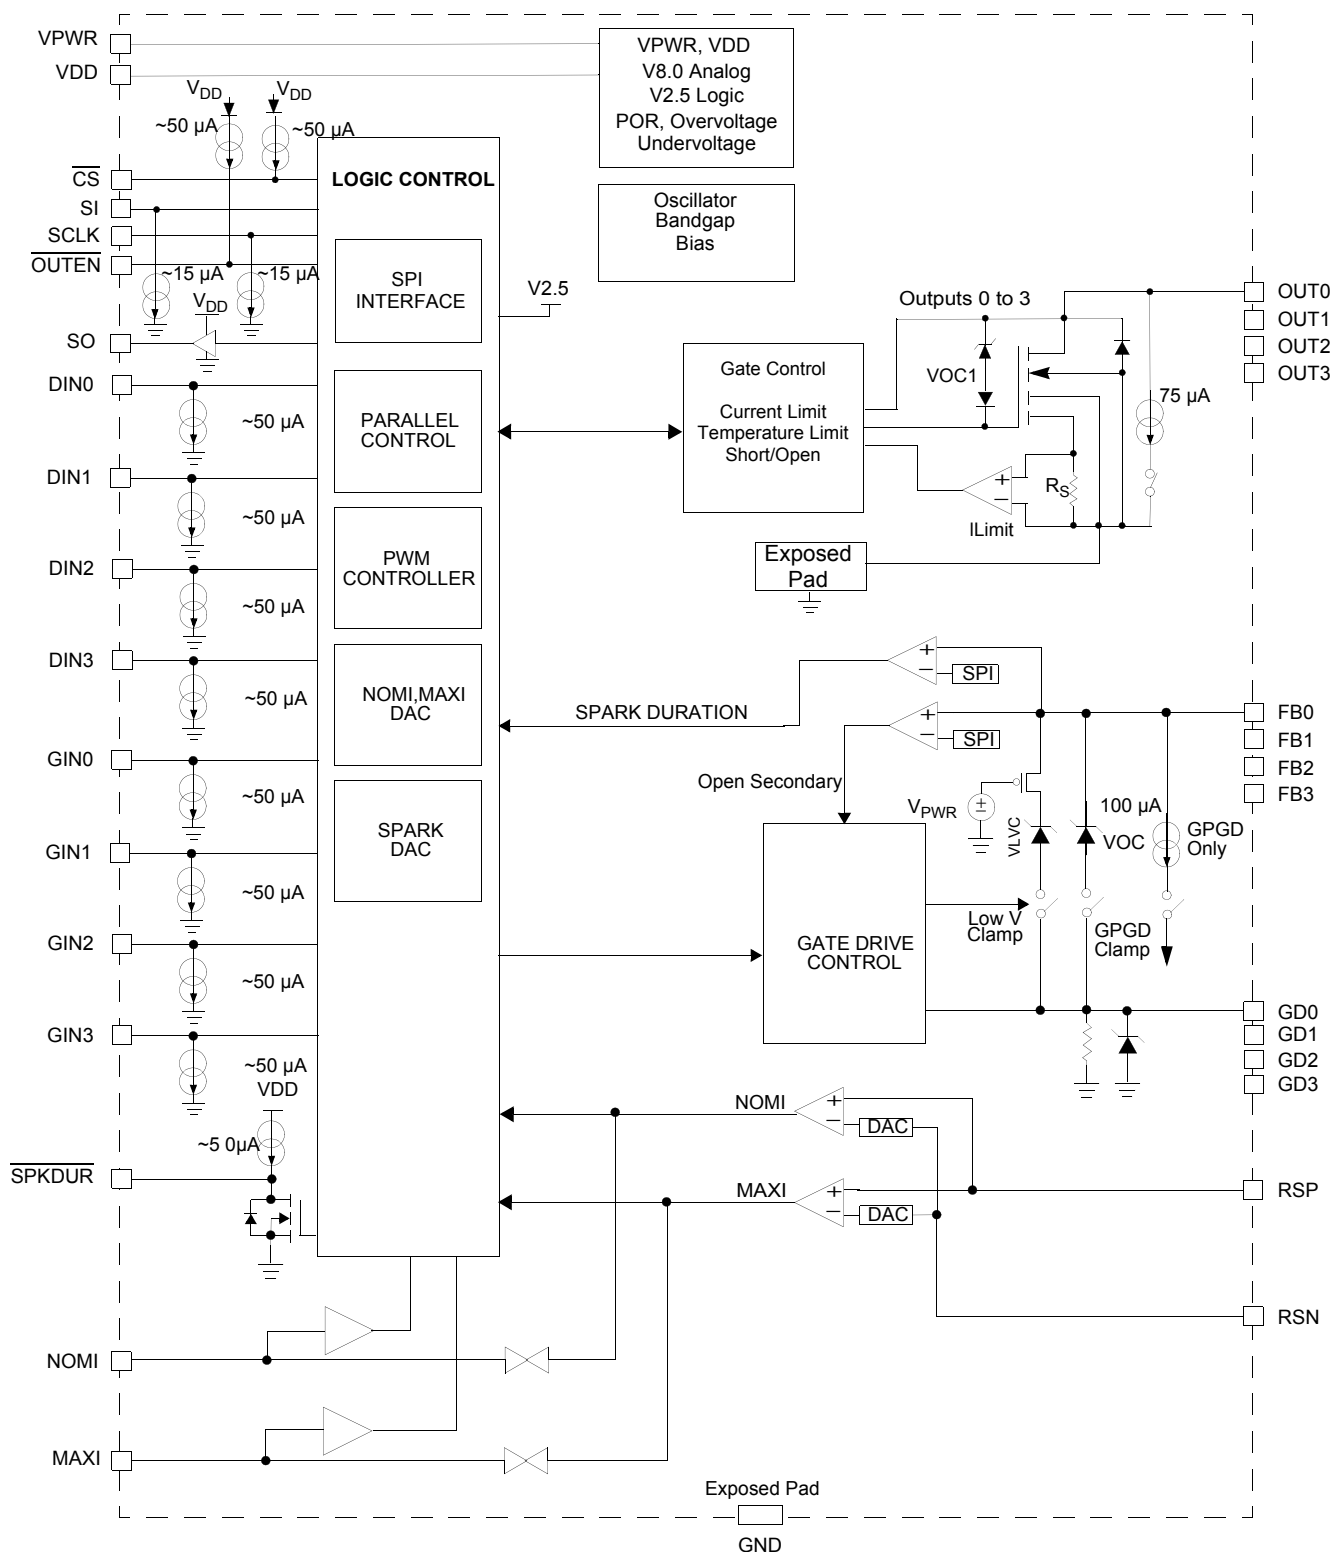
VPWR
VDD
VPWR, VDD
V8.0 Analog
V2.5 Logic
POR, Overvoltage
Undervoltage
$V_{DD}$
$V_{DD}$
~50 µA
~50 µA
$\overline{CS}$
LOGIC CONTROL
Oscillator
Bandgap
Bias
SI
SCLK
$\overline{OUTEN}$
~15 µA
~15 µA
SPI
INTERFACE
V2.5
Outputs 0 to 3
OUT0
OUT1
OUT2
OUT3
$V_{DD}$
SO
DIN0
~50 µA
PARALLEL
CONTROL
Gate Control
Current Limit
Temperature Limit
Short/Open
VOC1
75 µA
+
−
$R_S$
ILimit
DIN1
~50 µA
Exposed
Pad
PWM
CONTROLLER
DIN2
~50 µA
DIN3
~50 µA
NOMI,MAXI
DAC
+
−
SPI
SPARK DURATION
+
−
SPI
FB0
FB1
FB2
FB3
GIN0
~50 µA
SPARK
DAC
Open Secondary
$V_{PWR}$
VLVC
100 µA
VOC
GPGD
Only
GIN1
~50 µA
Low V
Clamp
GPGD
Clamp
GATE DRIVE
CONTROL
GIN2
~50 µA
GIN3
~50 µA
GD0
GD1
GD2
GD3
~50 µA
VDD
NOMI
+
−
DAC
~5 0µA
$\overline{SPKDUR}$
MAXI
+
−
DAC
RSP
RSN
NOMI
MAXI
Exposed Pad
GND